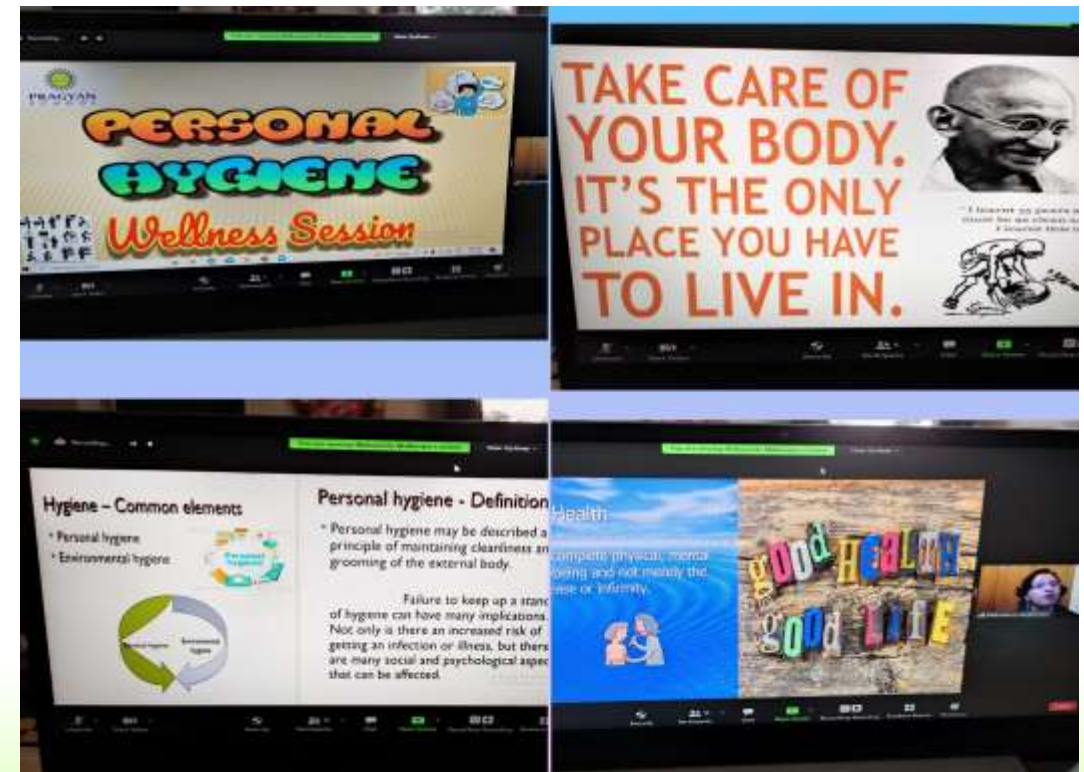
PRAGYAN

PERSONAL HYGIENE Wellness Session

TAKE CARE OF YOUR BODY. IT'S THE ONLY PLACE YOU HAVE TO LIVE IN.

"I learnt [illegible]

Hygiene – Common elements

* Personal hygiene
* Environmental hygiene

Personal hygiene

Personal hygiene

Environmental hygiene

Personal hygiene - Definition

* Personal hygiene may be described a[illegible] principle of maintaining cleanliness an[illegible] grooming of the external body.

Failure to keep up a stan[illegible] of hygiene can have many implications. Not only is there an increased risk of getting an infection or illness, but ther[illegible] are many social and psychological aspe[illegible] that can be affected.

Health

complete physical, mental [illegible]eing and not merely the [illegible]ase or infirmity.

good HEALTH good LIFE